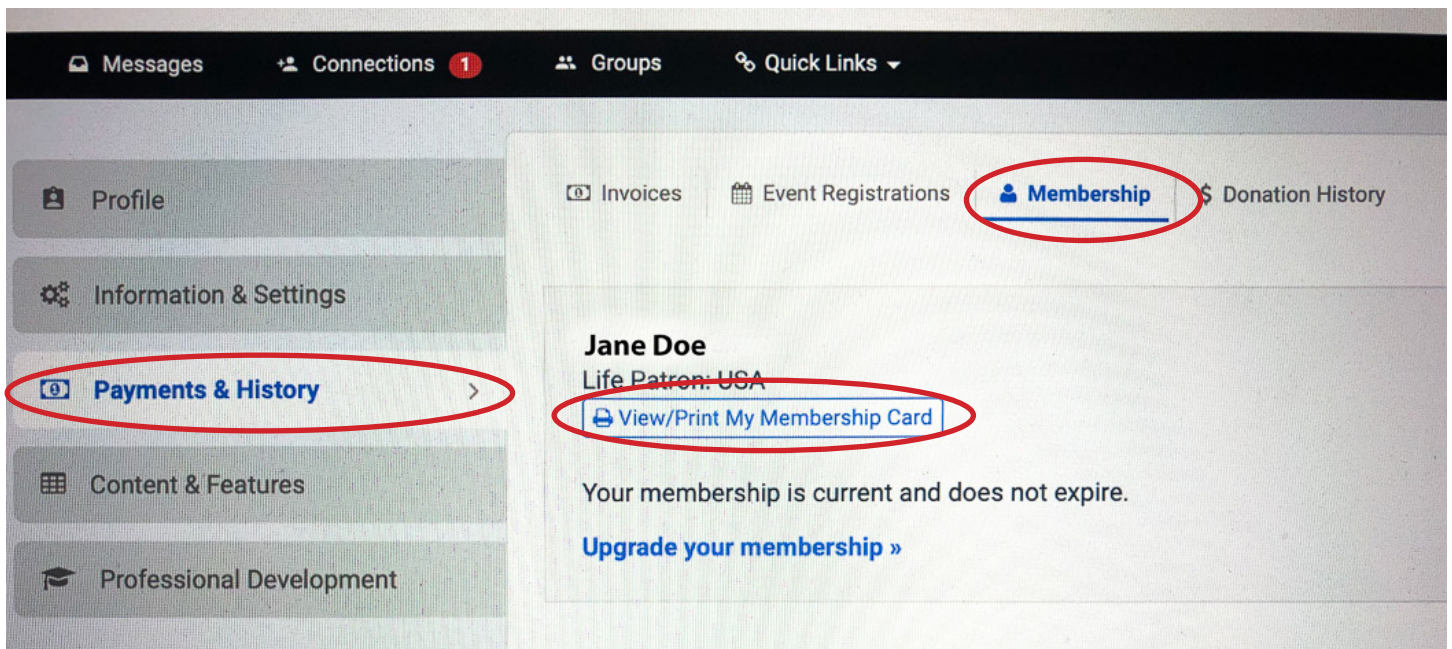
Messages Connections 1 Groups Quick Links

Profile

Information & Settings

Payments & History

Content & Features

Professional Development

Invoices Event Registrations Membership Donation History

Jane Doe

Life Patron: USA

View/Print My Membership Card

Your membership is current and does not expire.

Upgrade your membership »